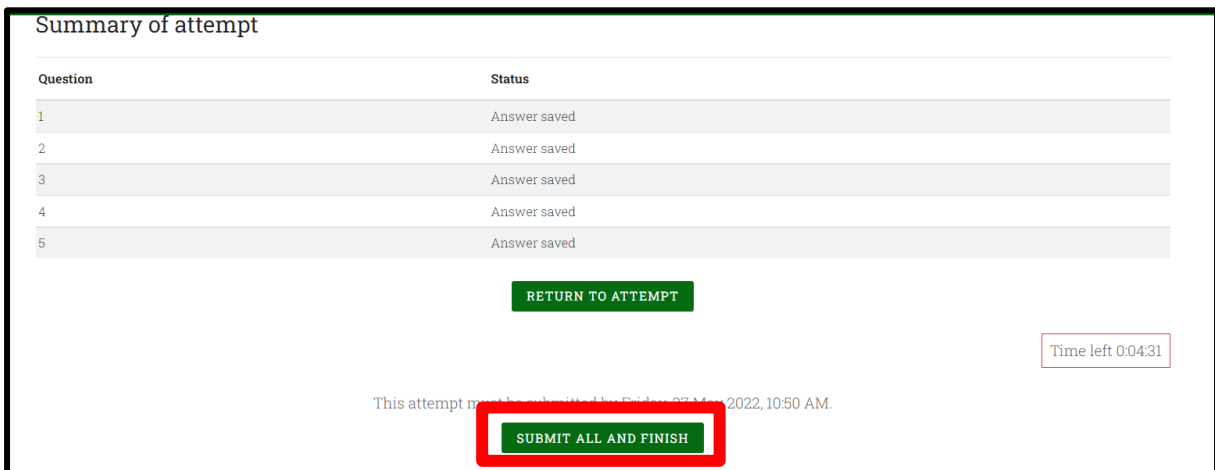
Summary of attempt

| Question | Status |
|---|---|
| 1 | Answer saved |
| 2 | Answer saved |
| 3 | Answer saved |
| 4 | Answer saved |
| 5 | Answer saved |

RETURN TO ATTEMPT

Time left 0:04:31

This attempt m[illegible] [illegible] 2022, 10:50 AM.

SUBMIT ALL AND FINISH